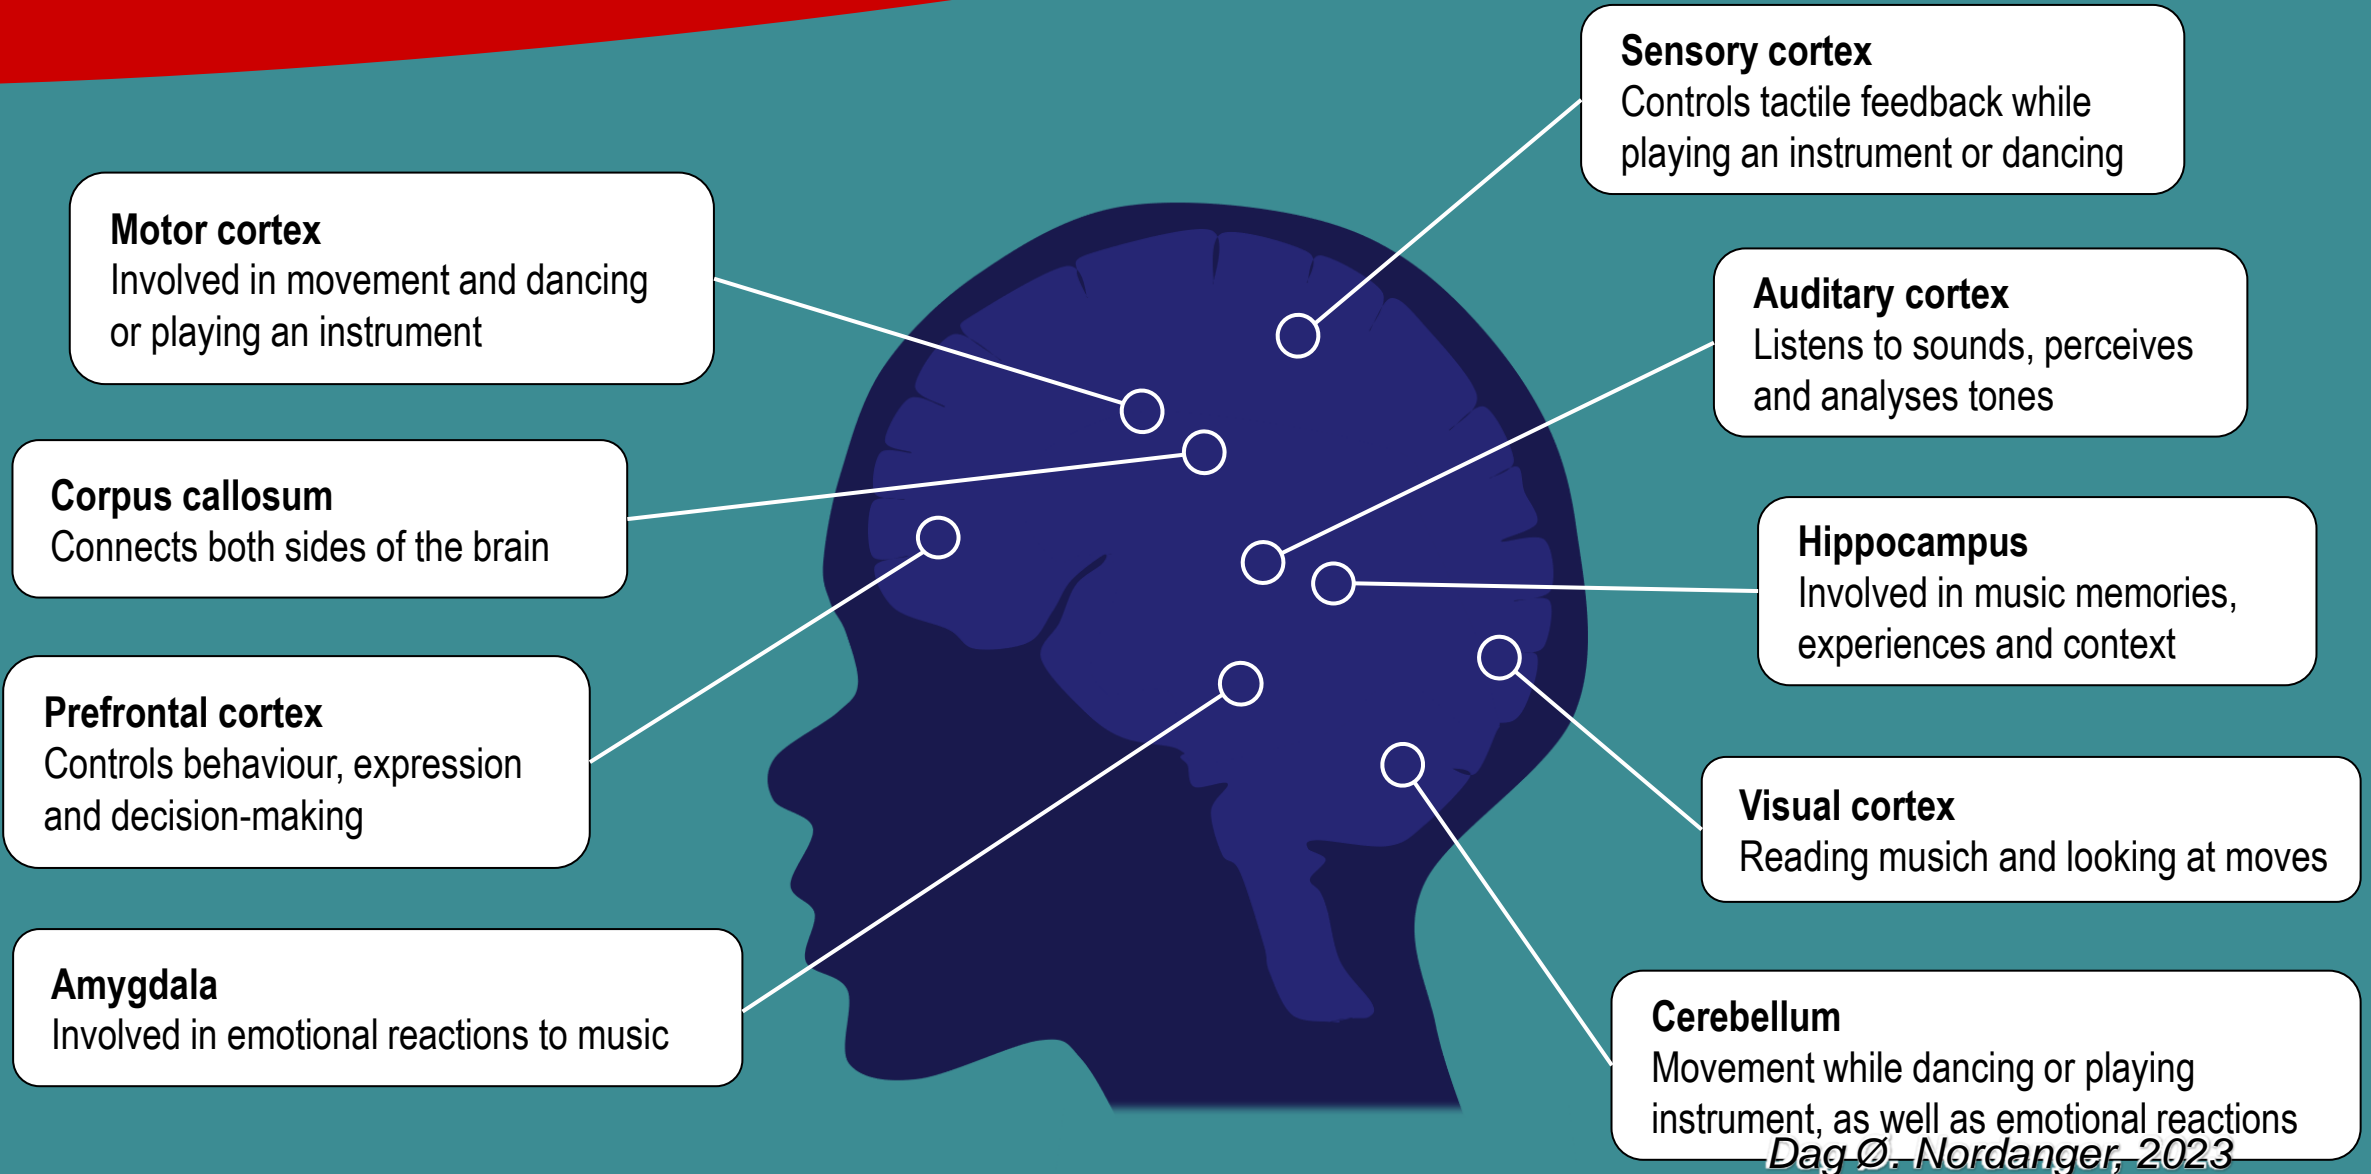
Motor cortex
Involved in movement and dancing or playing an instrument

Corpus callosum
Connects both sides of the brain

Prefrontal cortex
Controls behaviour, expression and decision-making

Amygdala
Involved in emotional reactions to music

Sensory cortex
Controls tactile feedback while playing an instrument or dancing

Auditary cortex
Listens to sounds, perceives and analyses tones

Hippocampus
Involved in music memories, experiences and context

Visual cortex
Reading musich and looking at moves

Cerebellum
Movement while dancing or playing instrument, as well as emotional reactions

Dag Ø. Nordanger, 2023